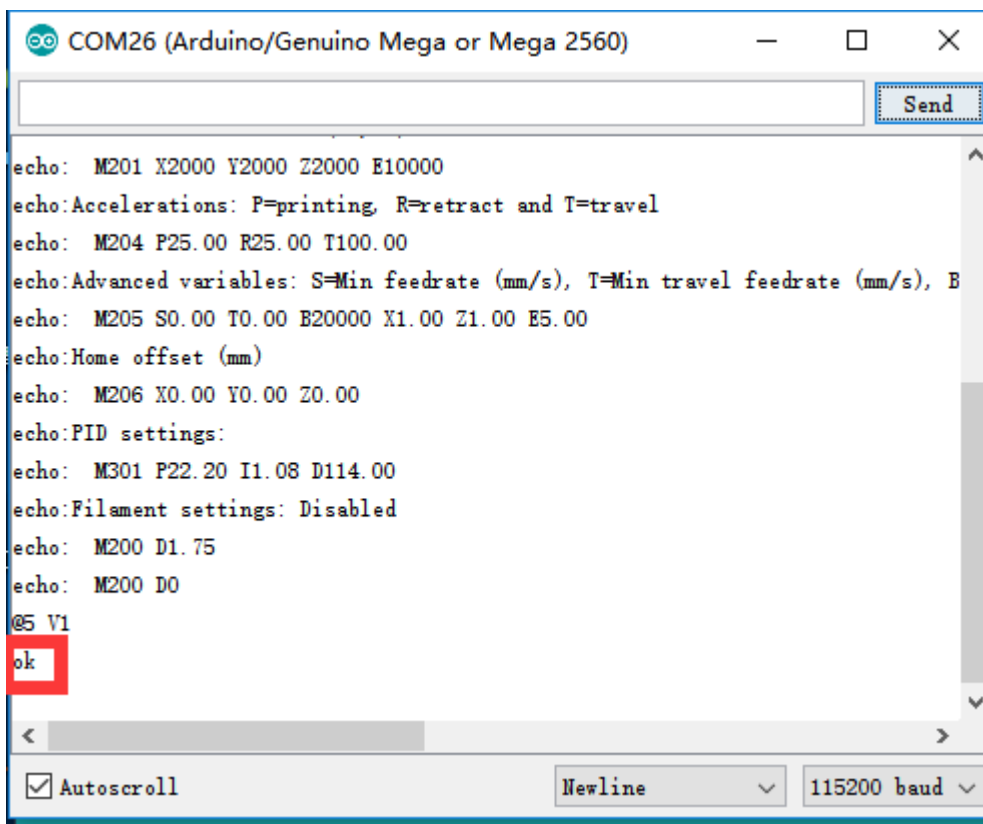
COM26 (Arduino/Genuino Mega or Mega 2560)

Send

echo: M201 X2000 Y2000 Z2000 E10000
echo:Accelerations: P=printing, R=retract and T=travel
echo: M204 P25.00 R25.00 T100.00
echo:Advanced variables: S=Min feedrate (mm/s), T=Min travel feedrate (mm/s), B
echo: M205 S0.00 T0.00 B20000 X1.00 Z1.00 E5.00
echo:Home offset (mm)
echo: M206 X0.00 Y0.00 Z0.00
echo:PID settings:
echo: M301 P22.20 I1.08 D114.00
echo:Filament settings: Disabled
echo: M200 D1.75
echo: M200 D0
@5 V1
ok

Autoscroll
Newline
115200 baud